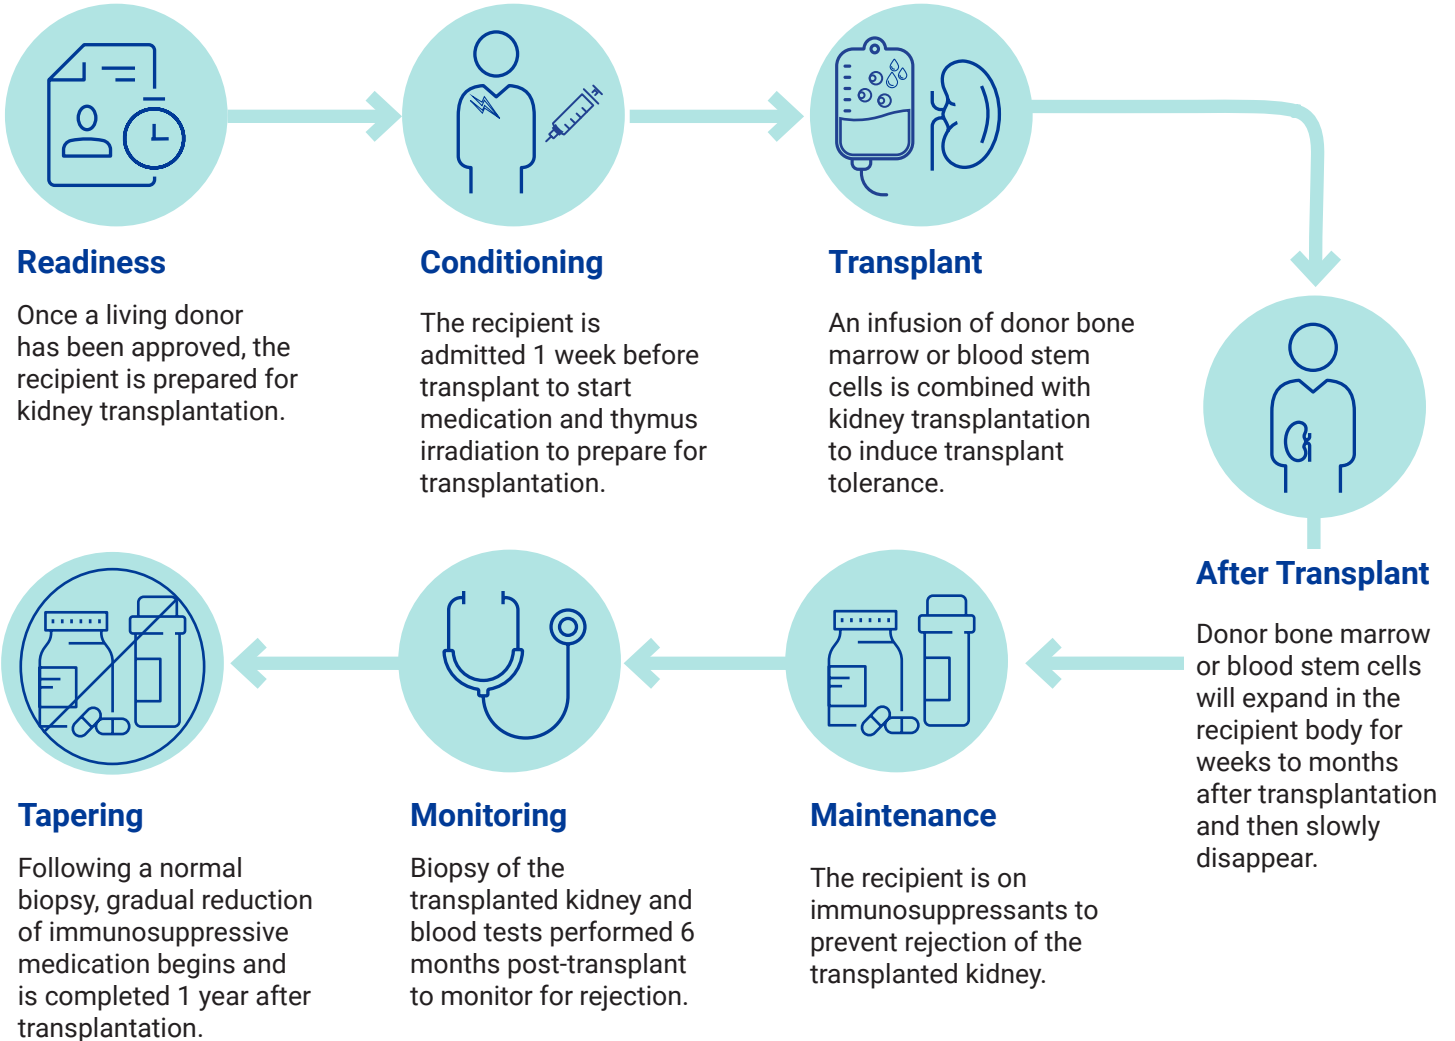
Readiness

Once a living donor has been approved, the recipient is prepared for kidney transplantation.

Conditioning

The recipient is admitted 1 week before transplant to start medication and thymus irradiation to prepare for transplantation.

Transplant

An infusion of donor bone marrow or blood stem cells is combined with kidney transplantation to induce transplant tolerance.

After Transplant

Donor bone marrow or blood stem cells will expand in the recipient body for weeks to months after transplantation and then slowly disappear.

Tapering

Following a normal biopsy, gradual reduction of immunosuppressive medication begins and is completed 1 year after transplantation.

Monitoring

Biopsy of the transplanted kidney and blood tests performed 6 months post-transplant to monitor for rejection.

Maintenance

The recipient is on immunosuppressants to prevent rejection of the transplanted kidney.